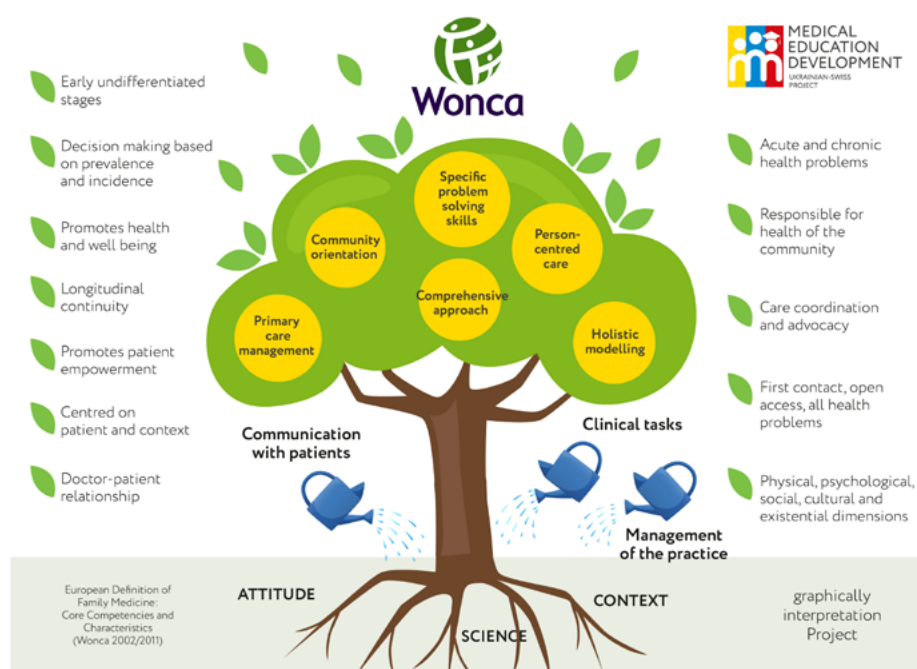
Wonca

MEDICAL EDUCATION DEVELOPMENT
UKRAINIAN-SWISS PROJECT

Early undifferentiated stages

Decision making based on prevalence and incidence

Promotes health and well being

Longitudinal continuity

Promotes patient empowerment

Centred on patient and context

Doctor-patient relationship

Specific problem solving skills

Community orientation

Person-centred care

Comprehensive approach

Primary care management

Holistic modelling

Acute and chronic health problems

Responsible for health of the community

Care coordination and advocacy

First contact, open access, all health problems

Physical, psychological, social, cultural and existential dimensions

Communication with patients

Clinical tasks

Management of the practice

European Definition of Family Medicine: Core Competencies and Characteristics (Wonca 2002/2011)

ATTITUDE

SCIENCE

CONTEXT

graphically interpretation Project